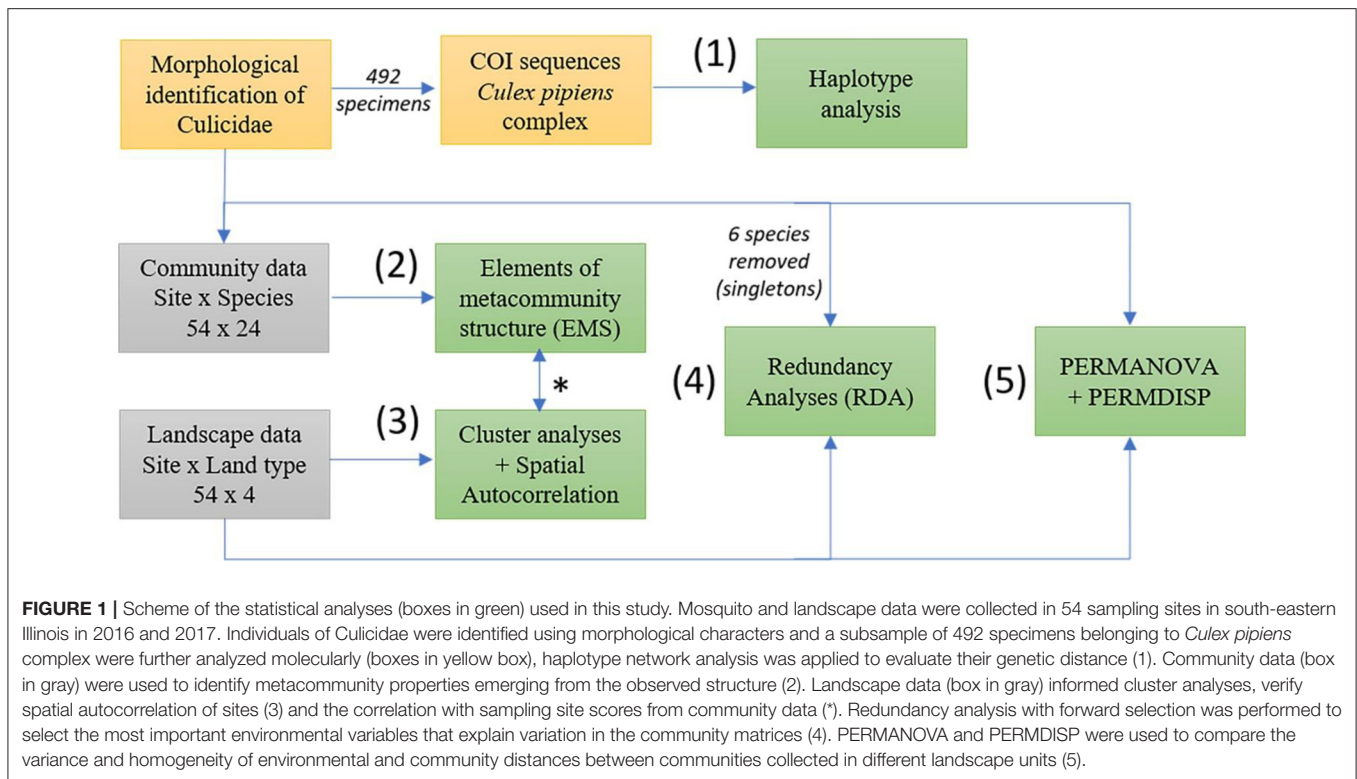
Morphological identification of Culicidae

492 specimens

COI sequences Culex pipiens complex

(1)

Haplotype analysis

6 species removed (singletons)

Community data Site x Species 54 x 24

(2)

Elements of metacommunity structure (EMS)

*

(4)

Redundancy Analyses (RDA)

(5)

PERMANOVA + PERMDISP

Landscape data Site x Land type 54 x 4

(3)

Cluster analyses + Spatial Autocorrelation

**FIGURE 1 |** Scheme of the statistical analyses (boxes in green) used in this study. Mosquito and landscape data were collected in 54 sampling sites in south-eastern Illinois in 2016 and 2017. Individuals of Culicidae were identified using morphological characters and a subsample of 492 specimens belonging to *Culex pipiens* complex were further analyzed molecularly (boxes in yellow box), haplotype network analysis was applied to evaluate their genetic distance (1). Community data (box in gray) were used to identify metacommunity properties emerging from the observed structure (2). Landscape data (box in gray) informed cluster analyses, verify spatial autocorrelation of sites (3) and the correlation with sampling site scores from community data (*). Redundancy analysis with forward selection was performed to select the most important environmental variables that explain variation in the community matrices (4). PERMANOVA and PERMDISP were used to compare the variance and homogeneity of environmental and community distances between communities collected in different landscape units (5).